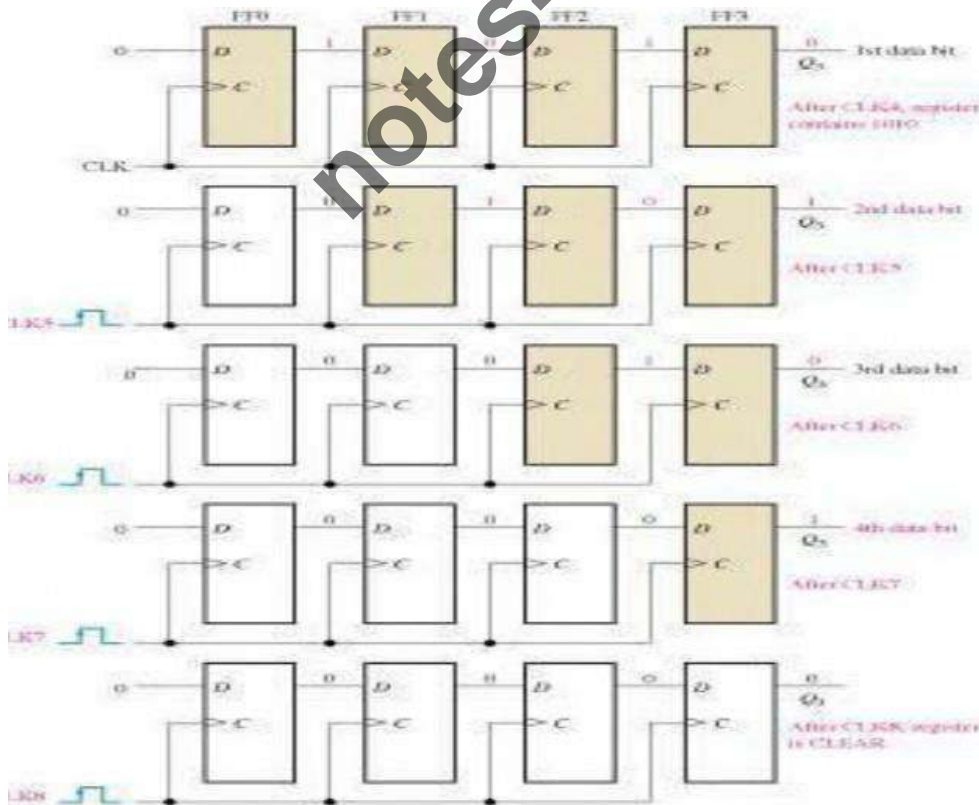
FF0 FF1 FF2 FF3

0 D C 1 D C 0 D C 1 D C 0 $Q_3$ 1st data bit

After CLK4, register contains 1010

CLK

0 D C 0 D C 1 D C 0 D C 1 $Q_3$ 2nd data bit

After CLK5

LK5

0 D C 0 D C 0 D C 1 D C 0 $Q_3$ 3rd data bit

After CLK6

LK6

0 D C 0 D C 0 D C 0 D C 1 $Q_3$ 4th data bit

After CLK7

LK7

0 D C 0 D C 0 D C 0 D C 0 $Q_3$

After CLK8 register is CLEAR

LK8

notes